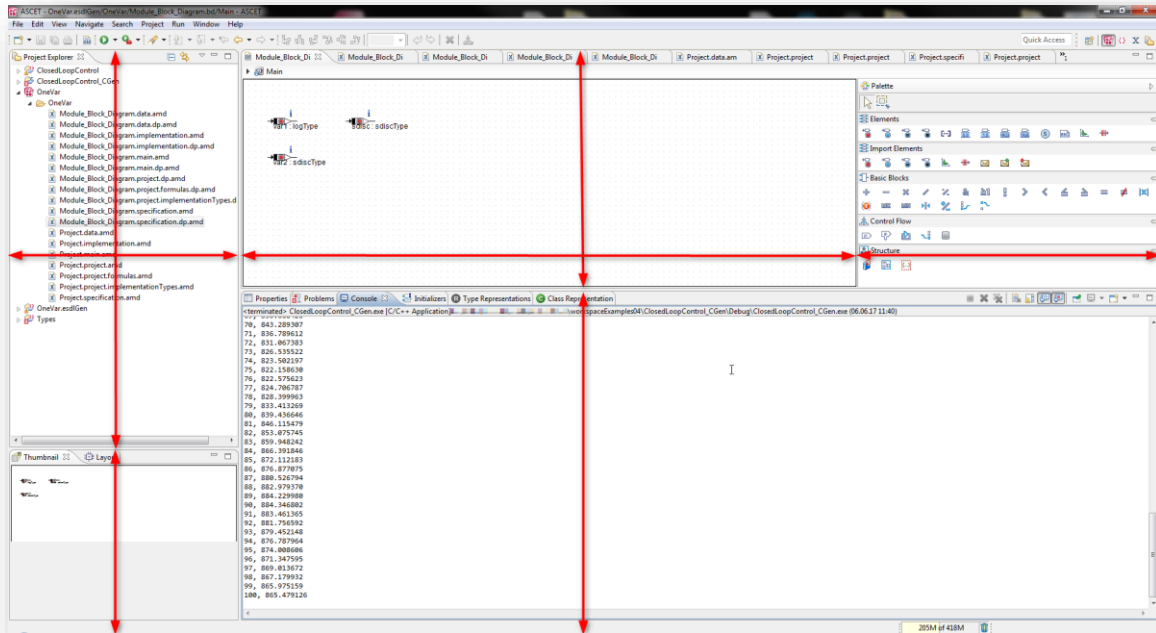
ASCET - OneVar.esdlGen/OneVar/Module_Block_Diagram.bd/Main - ASCET

File Edit View Navigate Search Project Run Window Help

Quick Access

Project Explorer

ClosedLoopControl
ClosedLoopControl_CGen
OneVar
OneVar
Module_Block_Diagram.data.amd
Module_Block_Diagram.data.dp.amd
Module_Block_Diagram.implementation.amd
Module_Block_Diagram.implementation.dp.amd
Module_Block_Diagram.main.amd
Module_Block_Diagram.main.dp.amd
Module_Block_Diagram.project.dp.amd
Module_Block_Diagram.project.formulas.dp.amd
Module_Block_Diagram.project.implementationTypes.d
Module_Block_Diagram.specification.amd
Module_Block_Diagram.specification.dp.amd
Project.data.amd
Project.implementation.amd
Project.main.amd
Project.project.amd
Project.project.formulas.amd
Project.project.implementationTypes.amd
Project.specification.amd
OneVar.esdlGen
Types

Module_Block_Di | Module_Block_Di | Module_Block_Di | Module_Block_Di | Module_Block_Di | Project.data.am | Project.project | Project.project | Project.specifi | Project.project

Main

var1 : logType
sdisc : sdiscType
var2 : sdiscType

Palette
Elements
Import Elements
Basic Blocks
Control Flow
Structure

Thumbnail | Layout

Properties | Problems | Console | Initializers | Type Representations | Class Representation

<terminated> ClosedLoopControl_CGen.exe [C/C++ Application] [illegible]workspaceExamples04\ClosedLoopControl_CGen\Debug\ClosedLoopControl_CGen.exe (06.06.17 11:40)

70, 843.289307
71, 836.789612
72, 831.067383
73, 826.535522
74, 823.502197
75, 822.158630
76, 822.575623
77, 824.706787
78, 828.399963
79, 833.413269
80, 839.436646
81, 846.115479
82, 853.075745
83, 859.948242
84, 866.391846
85, 872.112183
86, 876.877075
87, 880.526794
88, 882.979370
89, 884.229980
90, 884.346802
91, 883.461365
92, 881.756592
93, 879.452148
94, 876.787964
95, 874.008606
96, 871.347595
97, 869.013672
98, 867.179932
99, 865.975159
100, 865.479126

205M of 418M